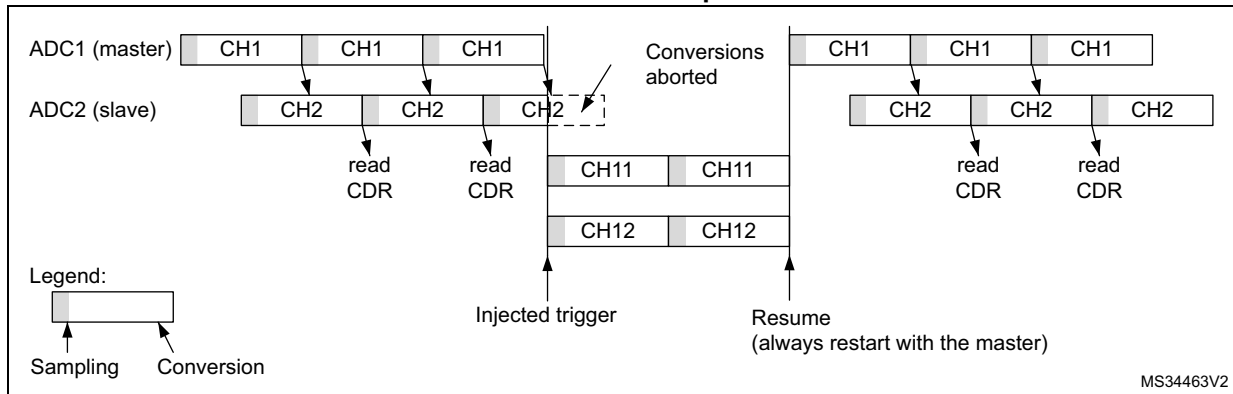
ADC1 (master) CH1 CH1 CH1

Conversions aborted

CH1 CH1 CH1

ADC2 (slave) CH2 CH2 CH2

CH2 CH2 CH2

read CDR

read CDR

CH11 CH11

CH12 CH12

read CDR

read CDR

Legend:

Sampling

Conversion

Injected trigger

Resume (always restart with the master)

MS34463V2